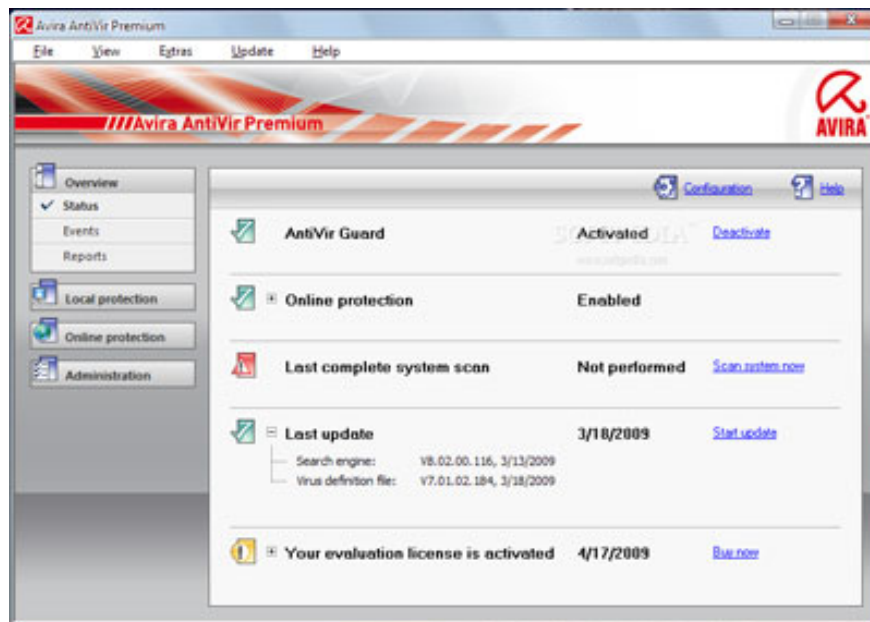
Avira AntiVir Premium

File View Extras Update Help

///Avira AntiVir Premium

AVIRA

Overview
✓ Status
Events
Reports

Local protection

Online protection

Administration

Configuration Help

AntiVir Guard Activated Deactivate

Online protection Enabled

Last complete system scan Not performed Scan system now

Last update 3/18/2009 Start update
Search engine: V8.02.00.116, 3/13/2009
Virus definition file: V7.01.02.184, 3/18/2009

Your evaluation license is activated 4/17/2009 Buy now